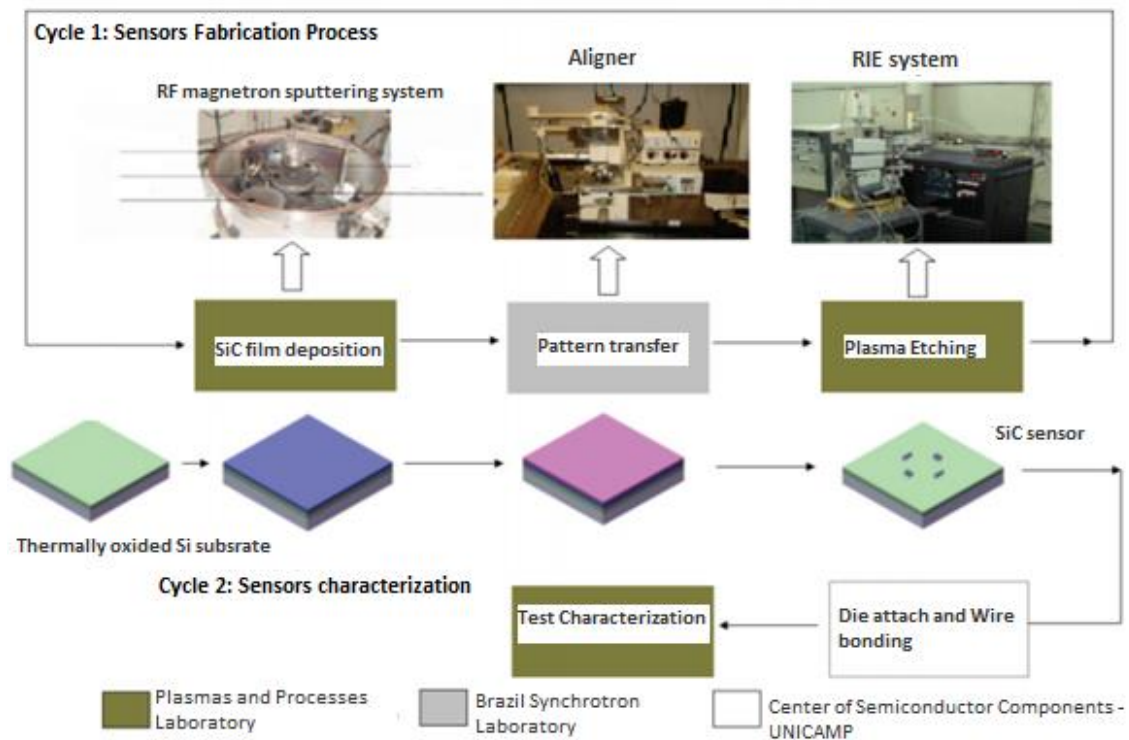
Cycle 1: Sensors Fabrication Process

RF magnetron sputtering system

Aligner

RIE system

SiC film deposition

Pattern transfer

Plasma Etching

SiC sensor

Thermally oxided Si subsrate

Cycle 2: Sensors characterization

Test Characterization

Die attach and Wire bonding

Plasmas and Processes Laboratory

Brazil Synchrotron Laboratory

Center of Semiconductor Components - UNICAMP